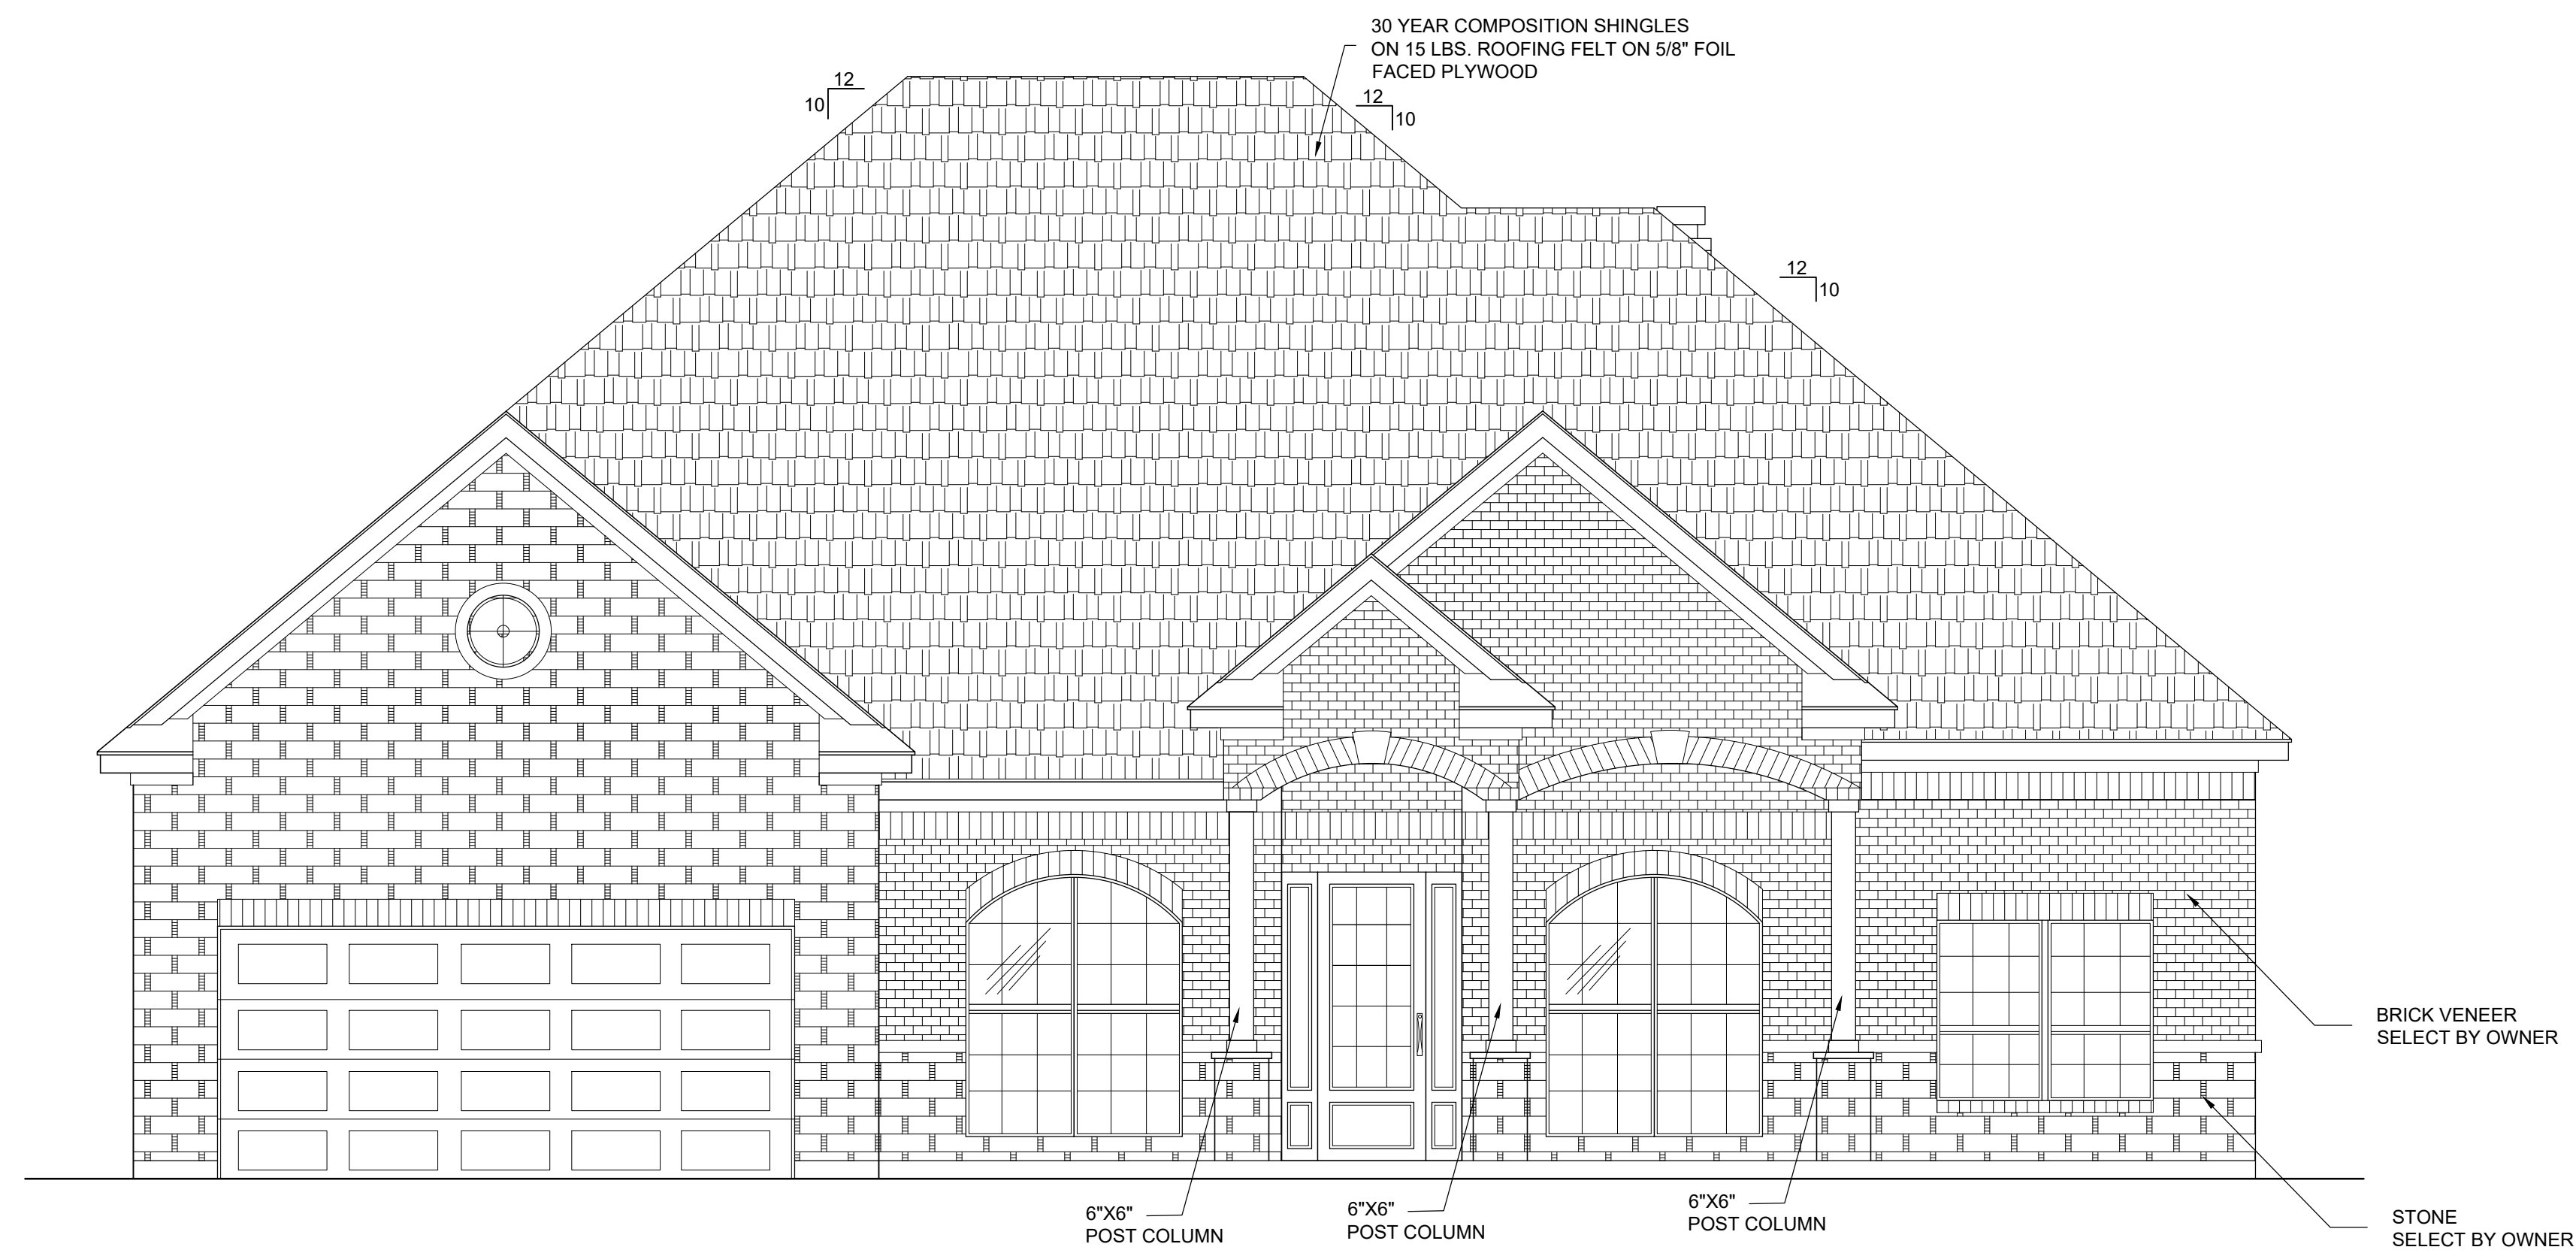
30 YEAR COMPOSITION SHINGLES
ON 15 LBS. ROOFING FELT ON 5/8" FOIL
FACED PLYWOOD

12
10

12
10

12
10

BRICK VENEER
SELECT BY OWNER

6"X6"
POST COLUMN

6"X6"
POST COLUMN

6"X6"
POST COLUMN

STONE
SELECT BY OWNER